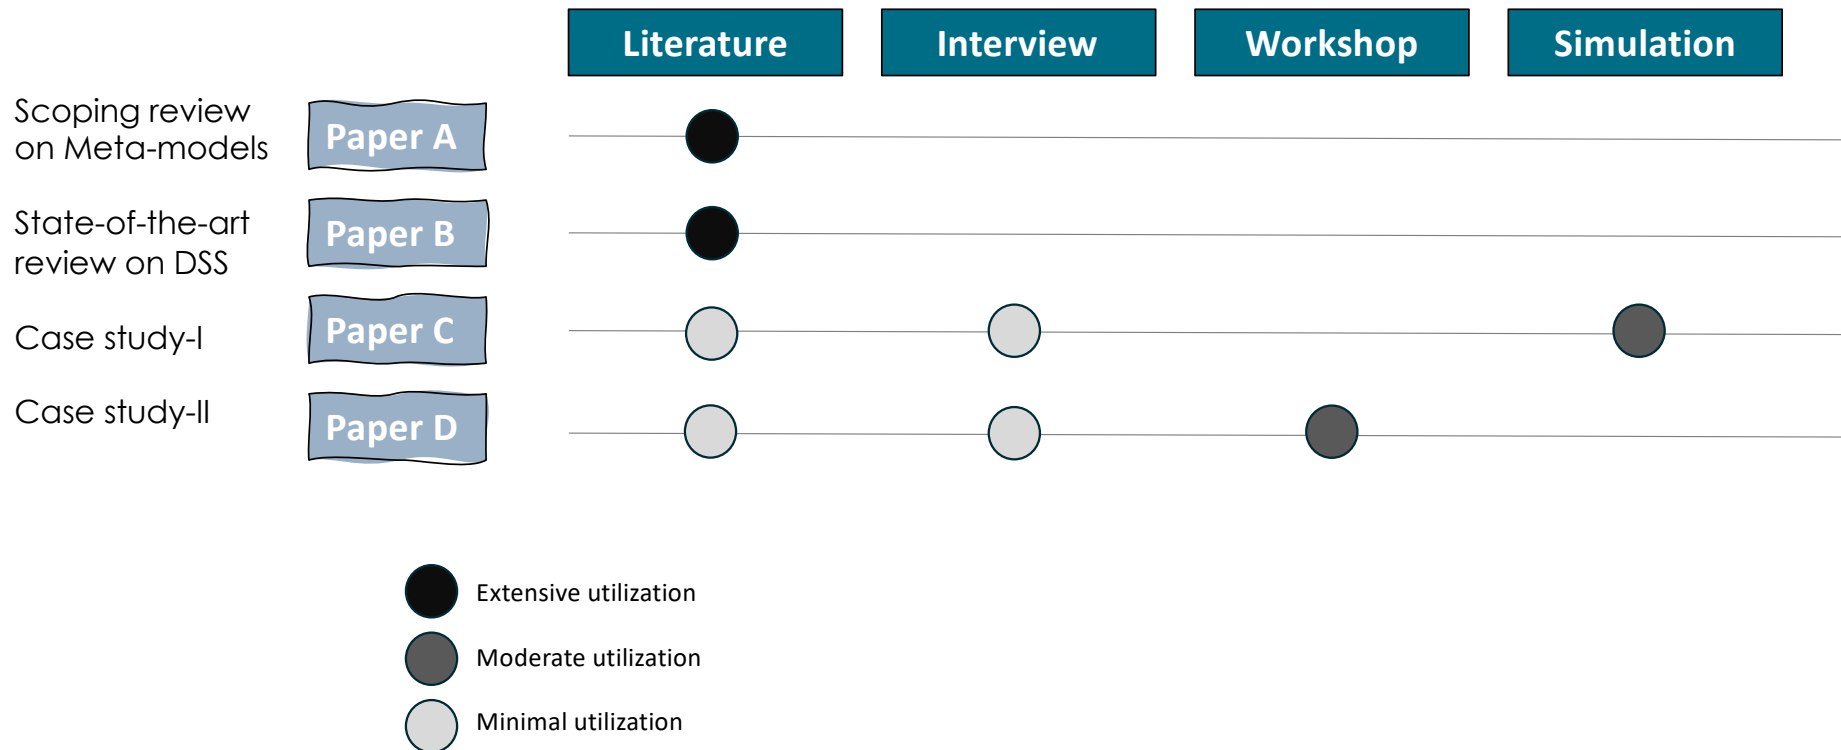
Literature Interview Workshop Simulation

Scoping review on Meta-models Paper A

State-of-the-art review on DSS Paper B

Case study-I Paper C

Case study-II Paper D

Extensive utilization

Moderate utilization

Minimal utilization